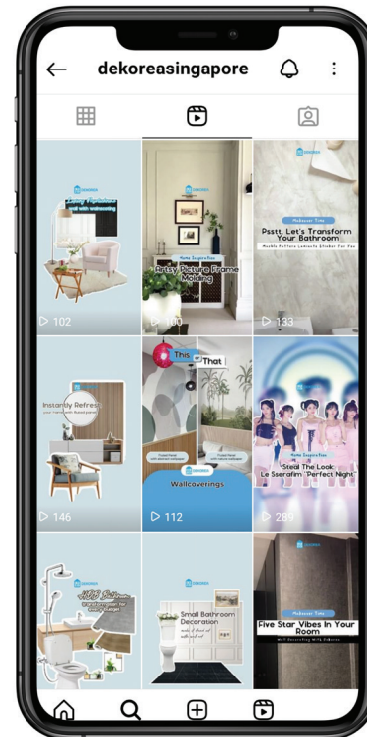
dekoreasingapore

Artsy Picture Frame Molding

Psstt, Let's Transform Your Bathroom

▷ 102

▷ 100

▷ 133

Instantly Refresh

This

That

Wallcoverings

'Steal The Look: Le Sserafim "Perfect Night"'

▷ 146

▷ 112

▷ 289

Small Bathroom Decoration

Five Star Vibes In Your Room